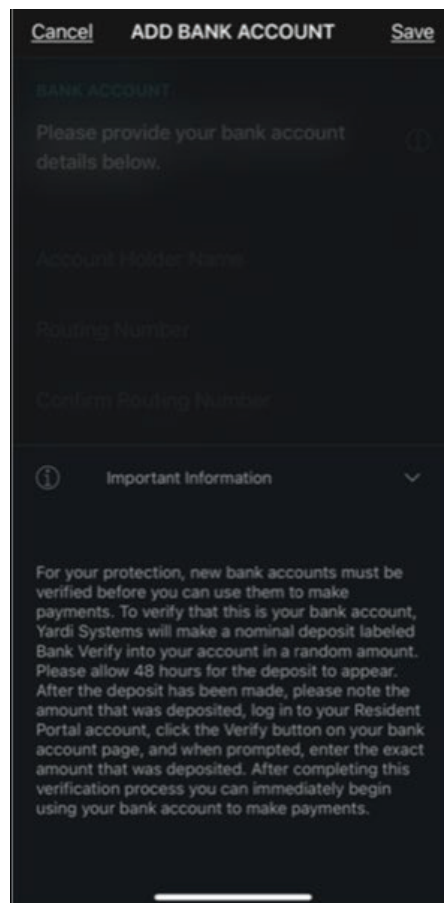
Cancel ADD BANK ACCOUNT Save

BANK ACCOUNT

Please provide your bank account details below.

Account Holder Name

Routing Number

Confirm Routing Number

Important Information

For your protection, new bank accounts must be verified before you can use them to make payments. To verify that this is your bank account, Yardi Systems will make a nominal deposit labeled Bank Verify into your account in a random amount. Please allow 48 hours for the deposit to appear. After the deposit has been made, please note the amount that was deposited, log in to your Resident Portal account, click the Verify button on your bank account page, and when prompted, enter the exact amount that was deposited. After completing this verification process you can immediately begin using your bank account to make payments.